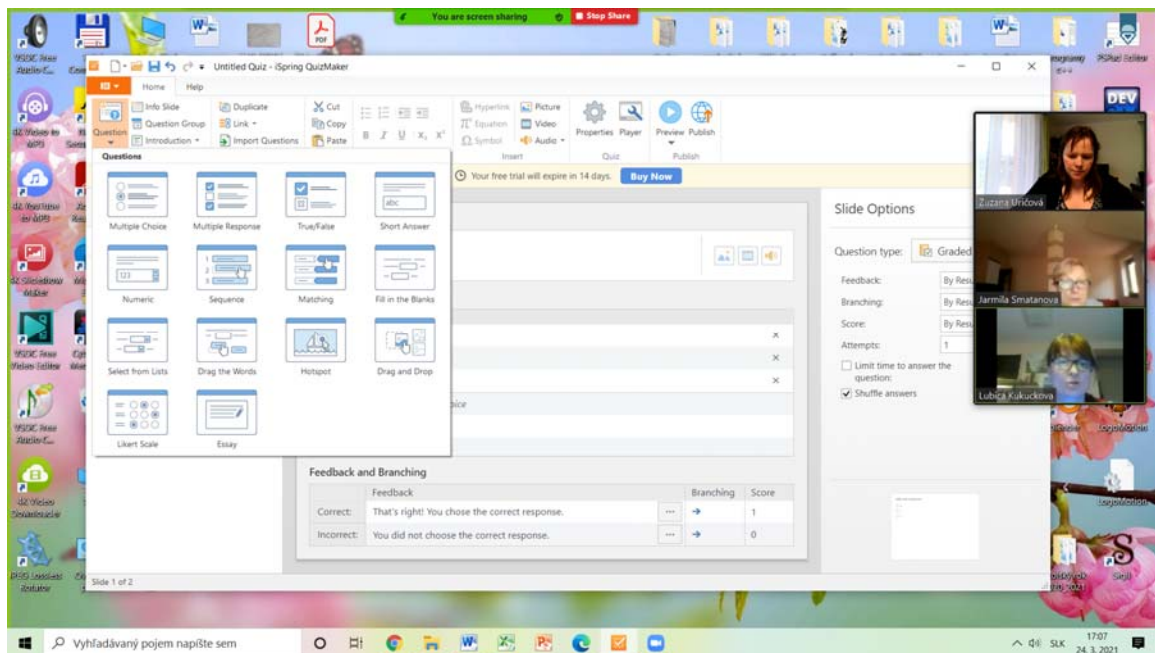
You are screen sharing
Stop Share

Untitled Quiz - iSpring QuizMaker

Home
Help

Info Slide
Question Group
Introduction
Duplicate
Link
Import Questions
Cut
Copy
Paste
Hyperlink
Equation
Symbol
Picture
Video
Audio
Insert
Properties
Player
Quiz
Preview
Publish
Publish

Question

Questions

Multiple Choice
Multiple Response
True/False
Short Answer
Numeric
Sequence
Matching
Fill in the Blanks
Select from Lists
Drag the Words
Hotspot
Drag and Drop
Likert Scale
Essay

Your free trial will expire in 14 days.
Buy Now

Slide Options
Question type: Graded
Feedback: By Resu
Branching: By Resu
Score: By Resu
Attempts: 1
Limit time to answer the question:
Shuffle answers

Feedback and Branching
| | Feedback | Branching | Score |
|---|---|---|---|
| Correct: | That's right! You chose the correct response. | → | 1 |
| Incorrect: | You did not choose the correct response. | → | 0 |

Slide 1 of 2

Zuzana Uričová
Jarmila Smatanova
Lubica Kukuckova

DEV

Vyhľadávaný pojem napíšte sem
SLK
17:07
24. 3. 2021